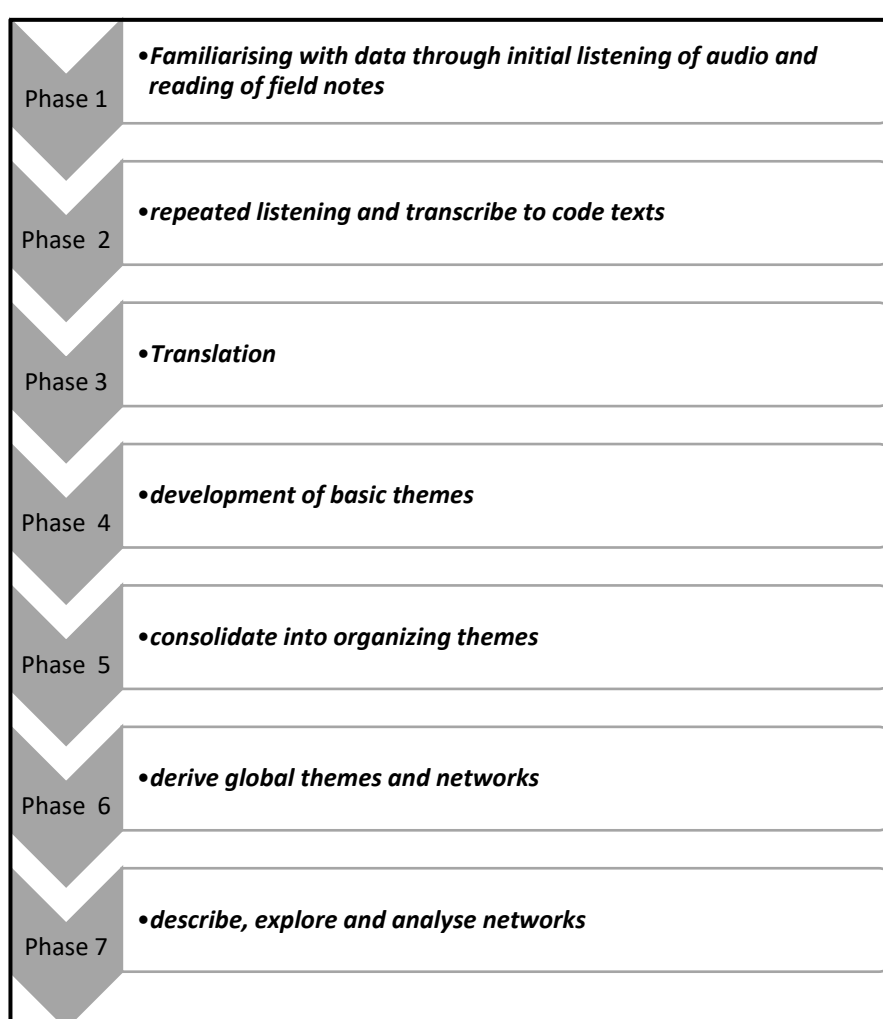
Phase 1

•Familiarising with data through initial listening of audio and reading of field notes

Phase 2

•repeated listening and transcribe to code texts

Phase 3

•Translation

Phase 4

•development of basic themes

Phase 5

•consolidate into organizing themes

Phase 6

•derive global themes and networks

Phase 7

•describe, explore and analyse networks